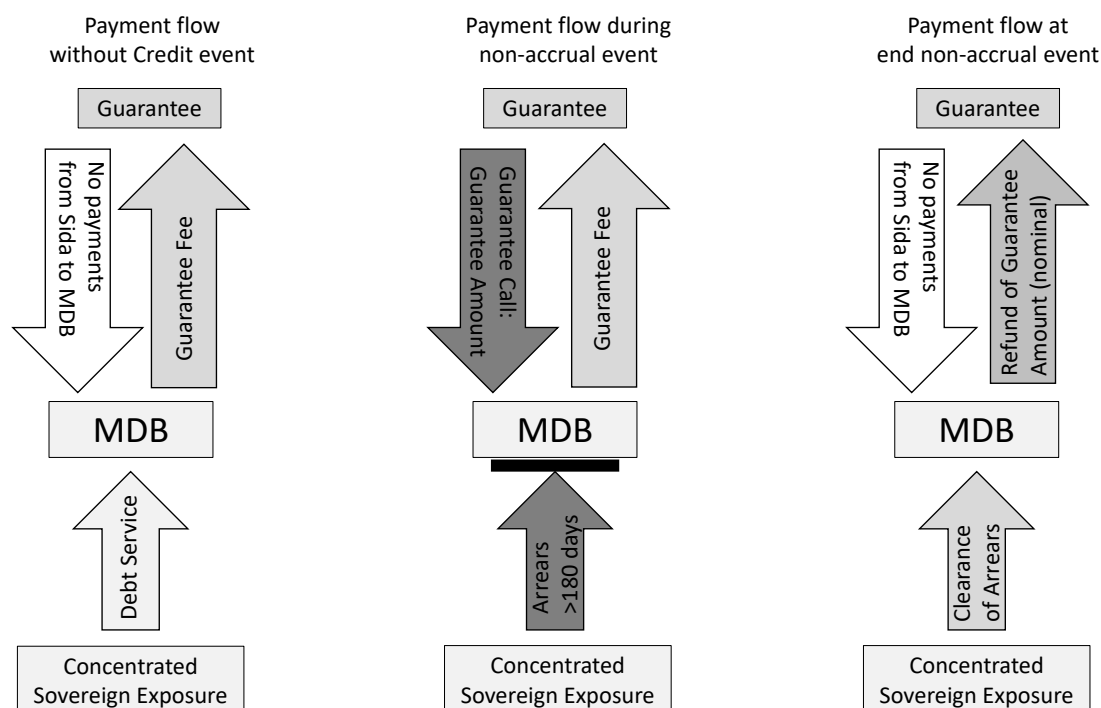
Payment flow without Credit event

Guarantee

No payments from Sida to MDB

Guarantee Fee

MDB

Debt Service

Concentrated Sovereign Exposure

Payment flow during non-accrual event

Guarantee

Guarantee Call: Guarantee Amount

Guarantee Fee

MDB

Arrears >180 days

Concentrated Sovereign Exposure

Payment flow at end non-accrual event

Guarantee

No payments from Sida to MDB

Refund of Guarantee Amount (nominal)

MDB

Clearance of Arrears

Concentrated Sovereign Exposure